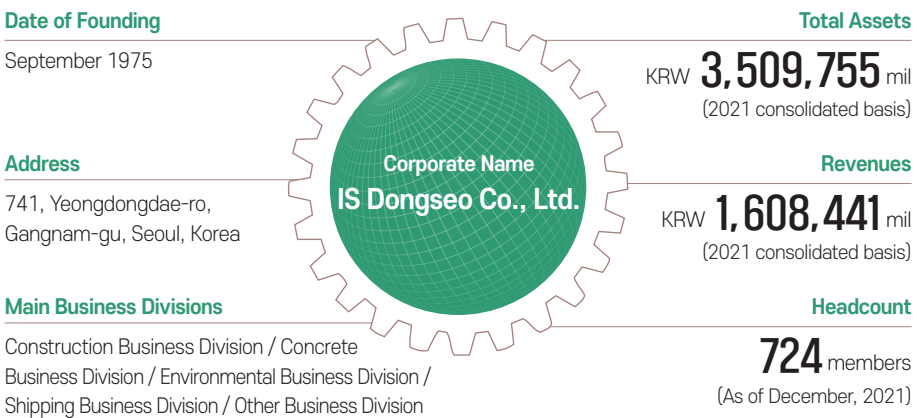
Date of Founding

September 1975

Address

741, Yeongdongdae-ro, Gangnam-gu, Seoul, Korea

Main Business Divisions

Construction Business Division / Concrete Business Division / Environmental Business Division / Shipping Business Division / Other Business Division

Corporate Name

IS Dongseo Co., Ltd.

Total Assets

KRW 3,509,755 mil

(2021 consolidated basis)

Revenues

KRW 1,608,441 mil

(2021 consolidated basis)

Headcount

724 members

(As of December, 2021)